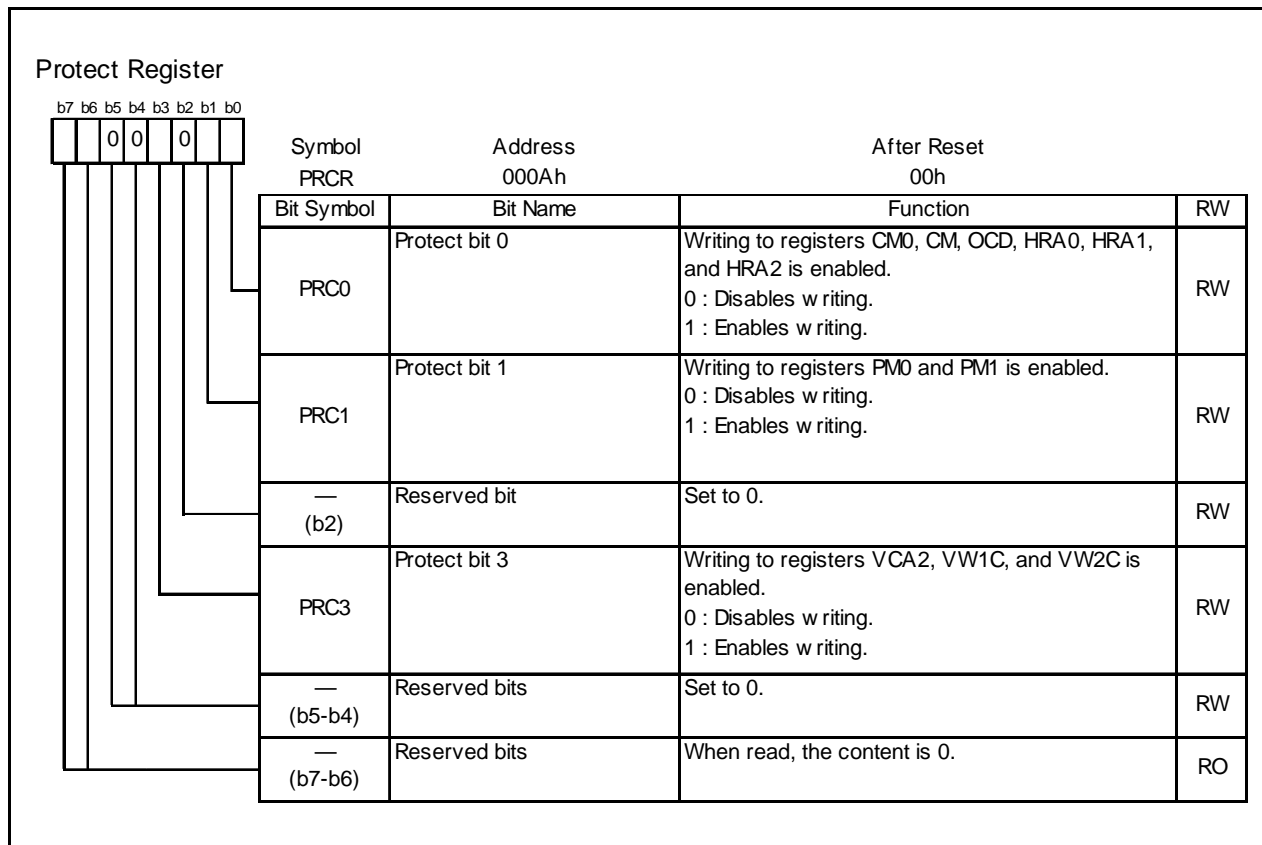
Protect Register

b7 b6 b5 b4 b3 b2 b1 b0

0 0 0

| Symbol | Address | After Reset |
|---|---|---|
| PRCR | 000Ah | 00h |

| Bit Symbol | Bit Name | Function | RW |
|---|---|---|---|
| PRC0 | Protect bit 0 | Writing to registers CM0, CM, OCD, HRA0, HRA1, and HRA2 is enabled. 0 : Disables w riting. 1 : Enables w riting. | RW |
| PRC1 | Protect bit 1 | Writing to registers PM0 and PM1 is enabled. 0 : Disables w riting. 1 : Enables w riting. | RW |
| — (b2) | Reserved bit | Set to 0. | RW |
| PRC3 | Protect bit 3 | Writing to registers VCA2, VW1C, and VW2C is enabled. 0 : Disables w riting. 1 : Enables w riting. | RW |
| — (b5-b4) | Reserved bits | Set to 0. | RW |
| — (b7-b6) | Reserved bits | When read, the content is 0. | RO |